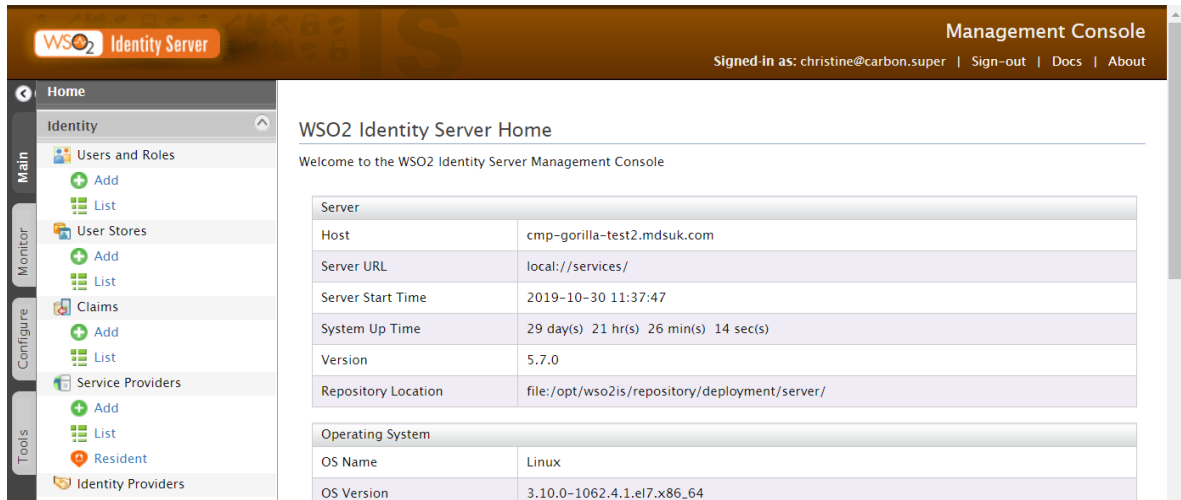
WSO2 Identity Server

Management Console

Signed-in as: christine@carbon.super | Sign-out | Docs | About

Main
Monitor
Configure
Tools

Home

Identity

Users and Roles
Add
List
User Stores
Add
List
Claims
Add
List
Service Providers
Add
List
Resident
Identity Providers

WSO2 Identity Server Home

Welcome to the WSO2 Identity Server Management Console

| Server | |
|---|---|
| Host | cmp-gorilla-test2.mdsuk.com |
| Server URL | local://services/ |
| Server Start Time | 2019-10-30 11:37:47 |
| System Up Time | 29 day(s) 21 hr(s) 26 min(s) 14 sec(s) |
| Version | 5.7.0 |
| Repository Location | file:/opt/wso2is/repository/deployment/server/ |

| Operating System | |
|---|---|
| OS Name | Linux |
| OS Version | 3.10.0-1062.4.1.el7.x86_64 |